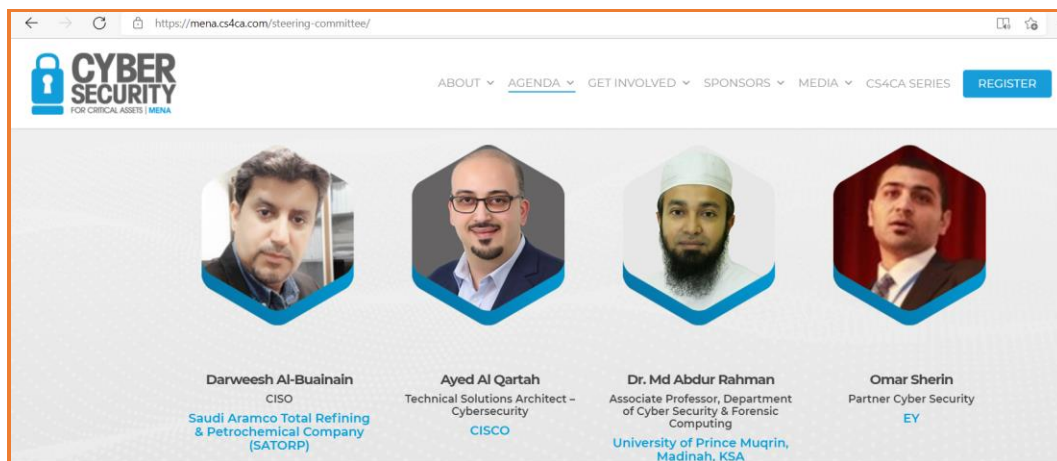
https://mena.cs4ca.com/steering-committee/

CYBER SECURITY FOR CRITICAL ASSETS | MENA

ABOUT AGENDA GET INVOLVED SPONSORS MEDIA CS4CA SERIES REGISTER

Darweesh Al-Buainain
CISO
Saudi Aramco Total Refining & Petrochemical Company (SATORP)

Ayed Al Qartah
Technical Solutions Architect – Cybersecurity
CISCO

Dr. Md Abdur Rahman
Associate Professor, Department of Cyber Security & Forensic Computing
University of Prince Muqrin, Madinah, KSA

Omar Sherin
Partner Cyber Security
EY